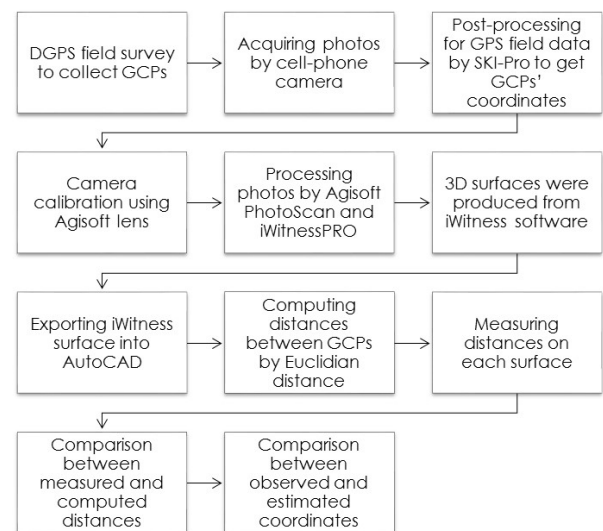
DGPS field survey to collect GCPs

Acquiring photos by cell-phone camera

Post-processing for GPS field data by SKI-Pro to get GCPs' coordinates

Camera calibration using Agisoft lens

Processing photos by Agisoft PhotoScan and iWitnessPRO

3D surfaces were produced from iWitness software

Exporting iWitness surface into AutoCAD

Computing distances between GCPs by Euclidian distance

Measuring distances on each surface

Comparison between measured and computed distances

Comparison between observed and estimated coordinates